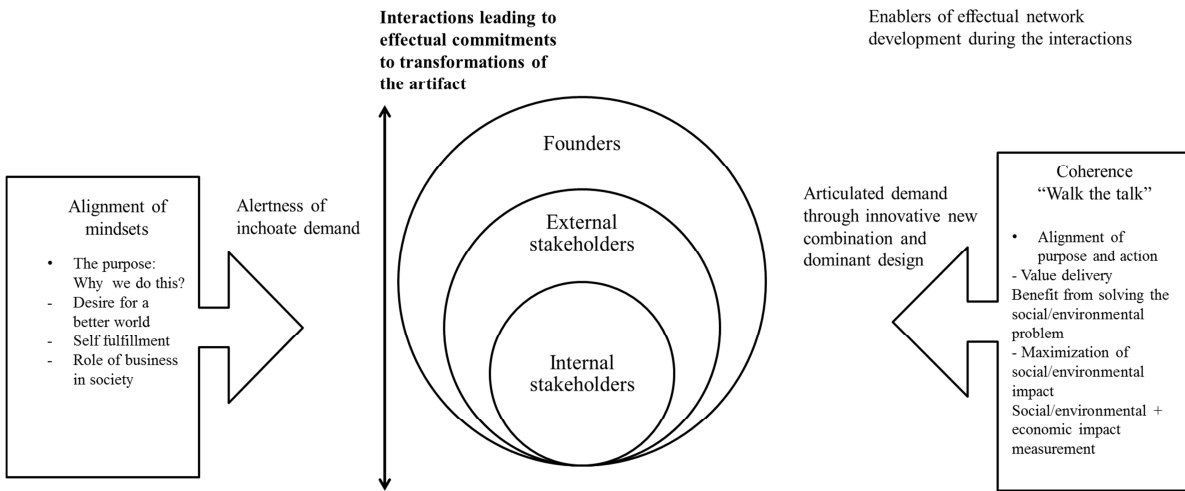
**Interactions leading to effectual commitments to transformations of the artifact**

Enablers of effectual network development during the interactions

Alignment of mindsets

- The purpose: Why we do this?
- Desire for a better world
- Self fulfillment
- Role of business in society

Alertness of inchoate demand

Founders

External stakeholders

Internal stakeholders

Articulated demand through innovative new combination and dominant design

Coherence "Walk the talk"

- Alignment of purpose and action

- Value delivery
Benefit from solving the social/environmental problem
- Maximization of social/environmental impact
Social/environmental + economic impact measurement